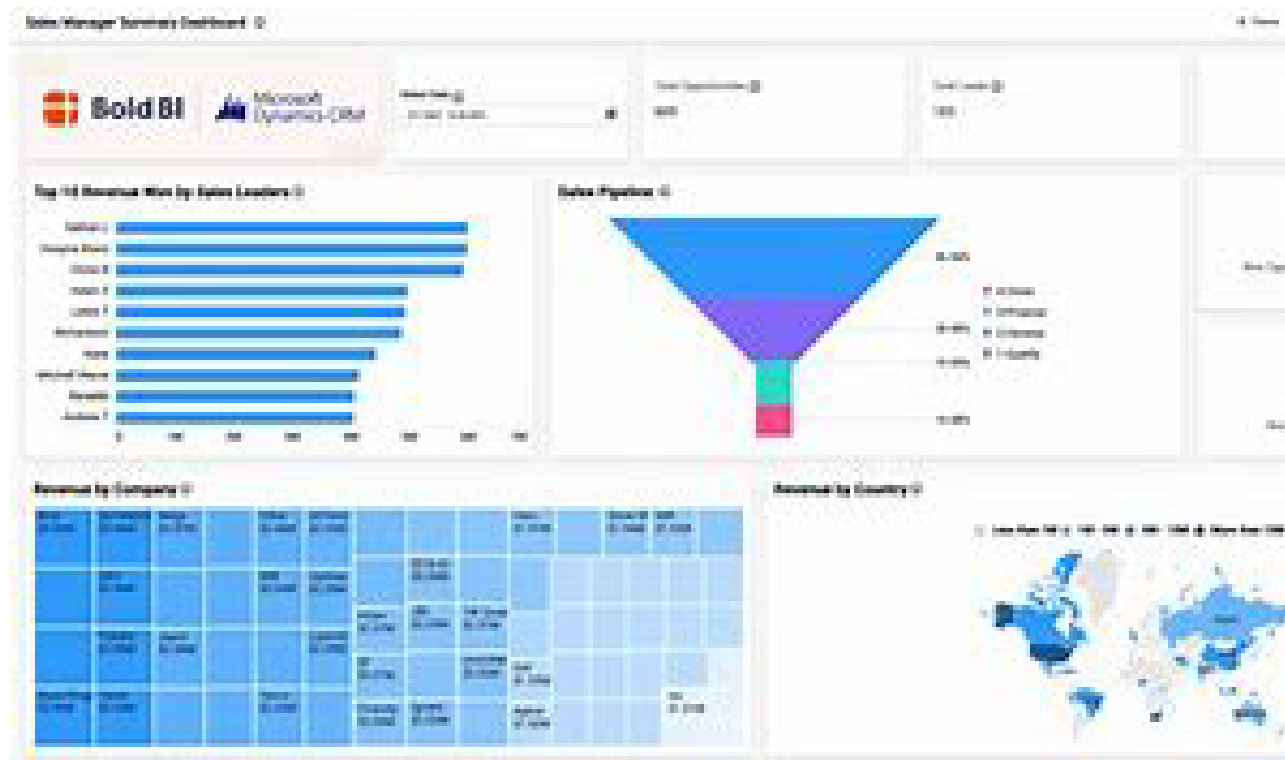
Sales Manager Summary Dashboard

Bold BI

Microsoft Dynamics CRM

Select Date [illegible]

Total Opportunities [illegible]

Total Leads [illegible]

Top 10 Revenue Won by Sales Leaders

Sales Pipeline

Revenue by Company

Revenue by Country

0 100 200 300 400 500 600 700